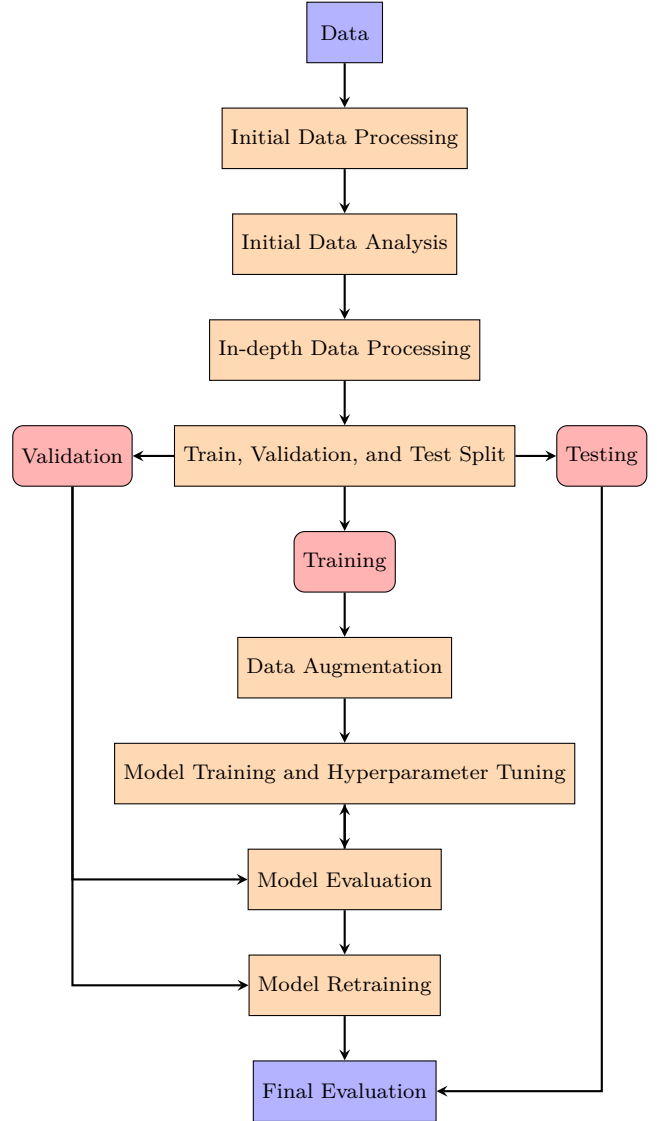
Data

Initial Data Processing

Initial Data Analysis

In-depth Data Processing

Validation

Train, Validation, and Test Split

Testing

Training

Data Augmentation

Model Training and Hyperparameter Tuning

Model Evaluation

Model Retraining

Final Evaluation